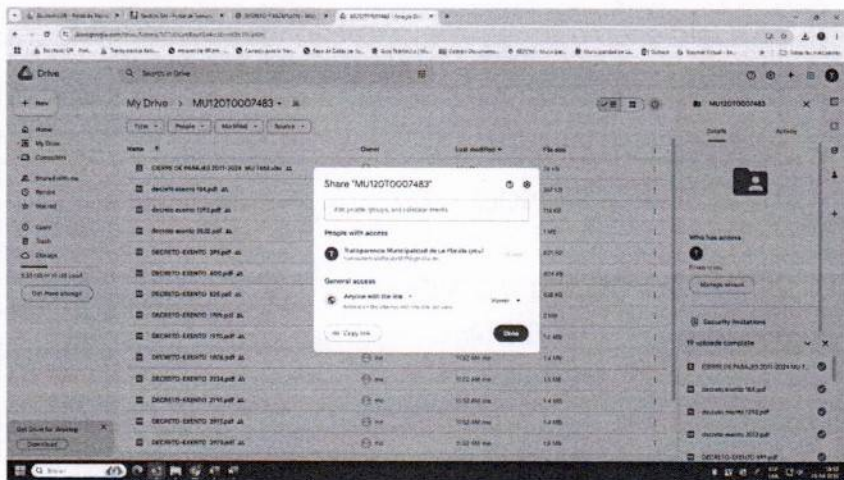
Drive

Search in Drive

+ New

Home

My Drive

Computers

Shared with me

Recent

Starred

Spam

Trash

Storage

Get more storage

My Drive > MU120T0007483

Type

People

Modified

Source

Name

Owner

Last modified

File size

CIERRE DE PASAJES 2011-2024 MU T.xlsx

decreto exento 164.pdf

decreto exento 1292.pdf

decreto exento 2020.pdf

DECRETO-EXENTO 295.pdf

DECRETO-EXENTO 400.pdf

DECRETO-EXENTO 530.pdf

DECRETO-EXENTO 1105.pdf

DECRETO-EXENTO 1570.pdf

DECRETO-EXENTO 1805.pdf

DECRETO-EXENTO 2034.pdf

DECRETO-EXENTO 2710.pdf

DECRETO-EXENTO 2915.pdf

DECRETO-EXENTO 2975.pdf

me

Share "MU120T0007483"

Add people, groups, and calendar events

People with access

Transparencia Municipalidad de La Florida (you)

General access

Anyone with the link

Viewer

Copy link

Done

MU120T0007483

Details

Activity

Who has access

Manage access

Security limitations

10 uploads complete

CIERRE DE PASAJES 2011-2024 MU T...

decreto exento 164.pdf

decreto exento 1292.pdf

decreto exento 2020.pdf

DECRETO-EXENTO 295.pdf

Get Drive for desktop

Download

Search